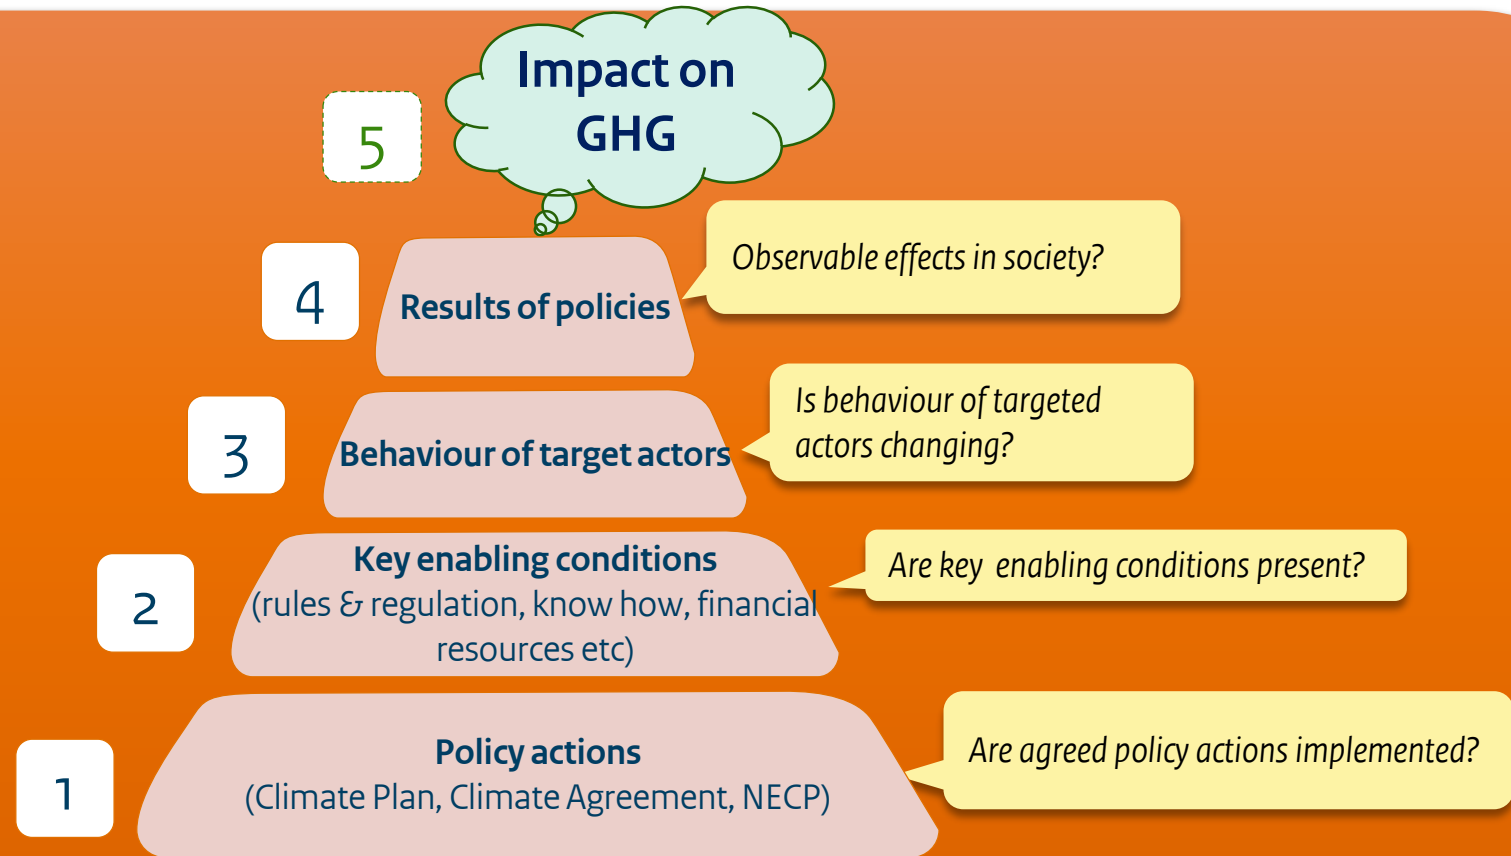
5

Impact on GHG

4

Results of policies

Observable effects in society?

3

Behaviour of target actors

Is behaviour of targeted actors changing?

2

Key enabling conditions (rules & regulation, know how, financial resources etc)

Are key enabling conditions present?

1

Policy actions (Climate Plan, Climate Agreement, NECP)

Are agreed policy actions implemented?